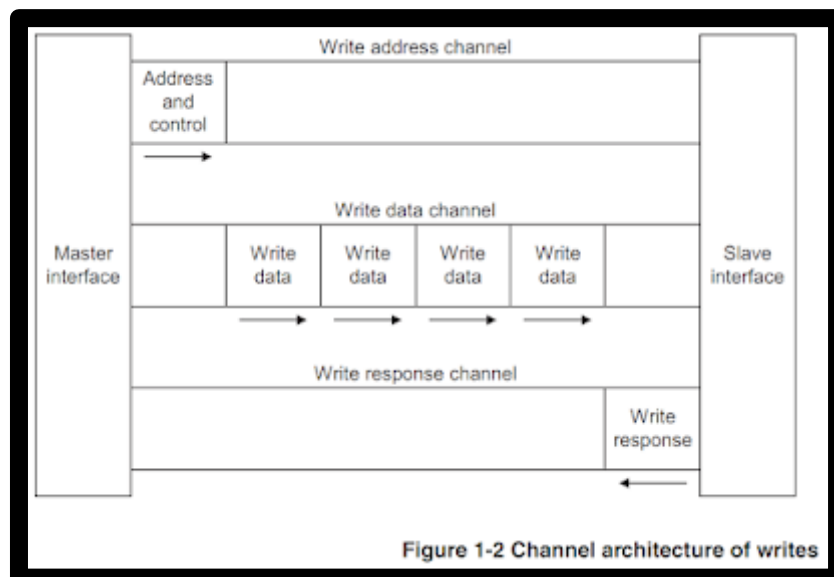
Write address channel

Address and control

Write data channel

Master interface

Write data

Write data

Write data

Write data

Slave interface

Write response channel

Write response

Figure 1-2 Channel architecture of writes